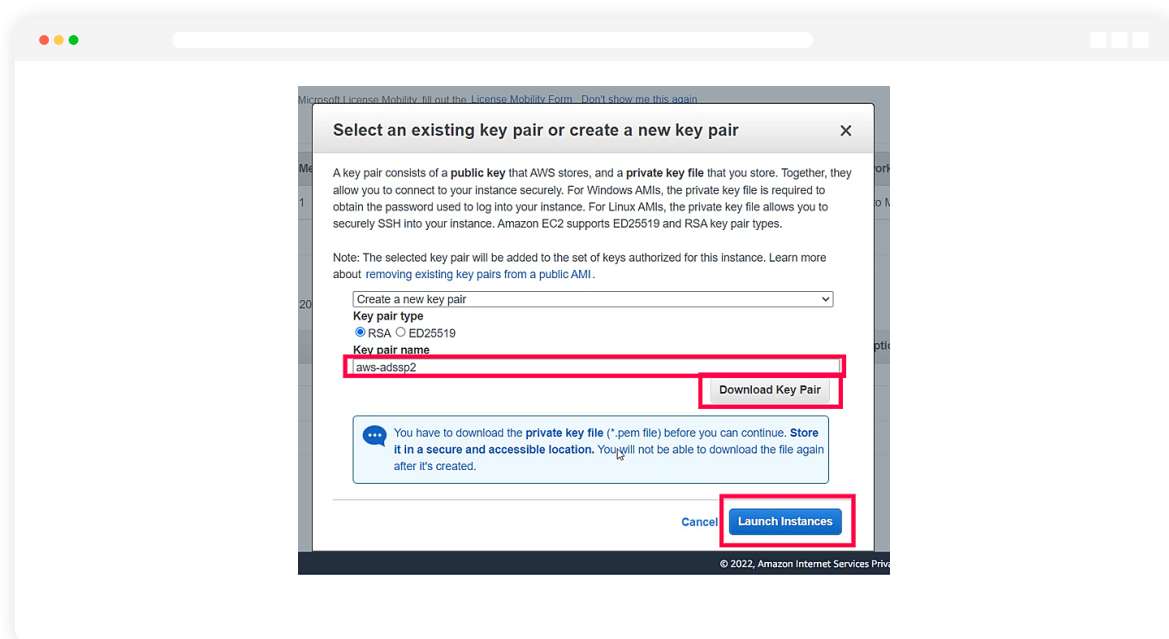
Microsoft License Mobility, fill out the License Mobility Form. Don't show me this again

Select an existing key pair or create a new key pair

A key pair consists of a public key that AWS stores, and a private key file that you store. Together, they allow you to connect to your instance securely. For Windows AMIs, the private key file is required to obtain the password used to log into your instance. For Linux AMIs, the private key file allows you to securely SSH into your instance. Amazon EC2 supports ED25519 and RSA key pair types.

Note: The selected key pair will be added to the set of keys authorized for this instance. Learn more about removing existing key pairs from a public AMI.

Create a new key pair

Key pair type

RSA ED25519

Key pair name

aws-adssp2

Download Key Pair

You have to download the private key file (*.pem file) before you can continue. Store it in a secure and accessible location. You will not be able to download the file again after it's created.

Cancel Launch Instances

© 2022, Amazon Internet Services Priva